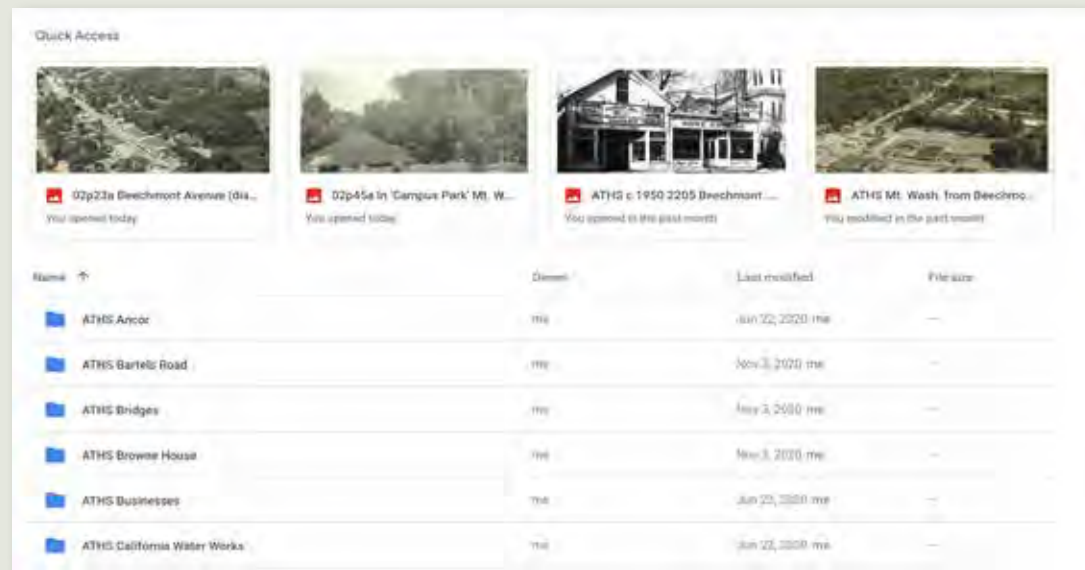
Quick Access

02p23a Beechmont Avenue (dis...
You opened today

02p45a In 'Campus Park' Mt. W...
You opened today

ATHS c 1950 2205 Beechmont ...
You opened in the past month

ATHS Mt. Wash. from Beechmo...
You modified in the past month

| Name ↑ | Owner | Last modified | File size |
|---|---|---|---|
| ATHS Ancor | me | Jun 22, 2020 me | — |
| ATHS Bartels Road | me | Nov 3, 2020 me | — |
| ATHS Bridges | me | Nov 3, 2020 me | — |
| ATHS Browne House | me | Nov 3, 2020 me | — |
| ATHS Businesses | me | Jun 23, 2020 me | — |
| ATHS California Water Works | me | Jun 22, 2020 me | — |